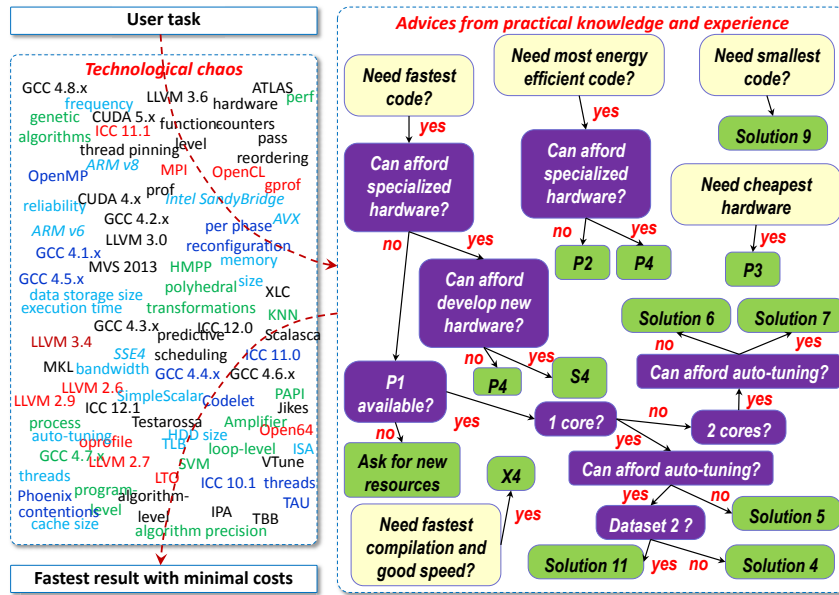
User task

Technological chaos

GCC 4.8.x frequency genetic algorithms CUDA 5.x ICC 11.1 LLVM 3.6 function level ATLAS hardware counters perf pass reordering thread pinning ARM v8 OpenMP MPI OpenCL gprof CUDA 4.x prof Intel SandyBridge reliability GCC 4.2.x AVX per phase ARM v6 LLVM 3.0 reconfiguration GCC 4.1.x memory MVS 2013 HMPP GCC 4.5.x size polyhedral XLC data storage size transformations execution time KNN GCC 4.3.x predictive ICC 12.0 Scalasca LLVM 3.4 SSE4 scheduling ICC 11.0 MKL bandwidth GCC 4.4.x GCC 4.6.x LLVM 2.6 PAPI LLVM 2.9 ICC 12.1 SimpleScalar Codelet Jikes process Testarossa HDD size Amplifier Open64 auto-tuning oprofile TLB ISA GCC 4.7.x LLVM 2.7 SVM loop-level threads LTO VTune Phoenix program-level algorithm-level ICC 10.1 threads contentions TAU cache size IPA TBB algorithm precision

Fastest result with minimal costs

Advices from practical knowledge and experience

Need fastest code?
yes
Can afford specialized hardware?
no
yes
Can afford develop new hardware?
no
yes
P4
S4
P1 available?
no
yes
Ask for new resources
1 core?
yes
no
Need most energy efficient code?
yes
Can afford specialized hardware?
no
yes
P2
P4
Need smallest code?
Solution 9
Need cheapest hardware
yes
P3
Solution 6
Solution 7
no
yes
Can afford auto-tuning?
yes
2 cores?
Can afford auto-tuning?
yes
no
Dataset 2 ?
Solution 5
Solution 11
yes
no
Solution 4
Need fastest compilation and good speed?
yes
X4